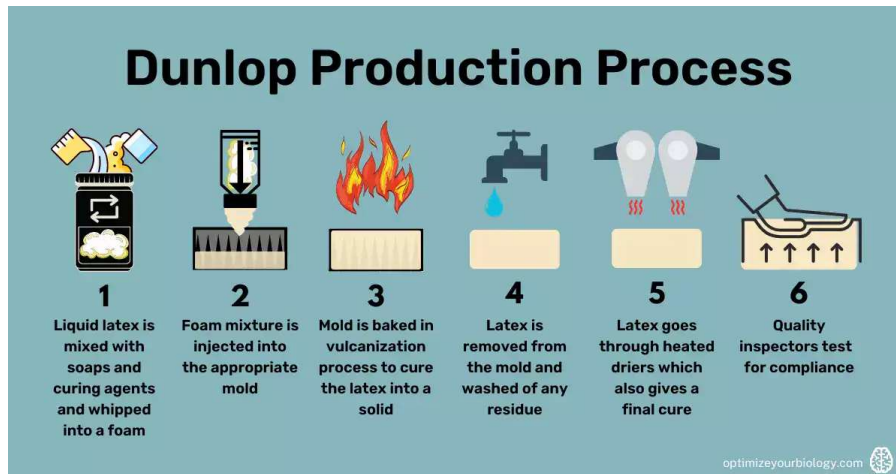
Dunlop Production Process

1
Liquid latex is mixed with soaps and curing agents and whipped into a foam

2
Foam mixture is injected into the appropriate mold

3
Mold is baked in vulcanization process to cure the latex into a solid

4
Latex is removed from the mold and washed of any residue

5
Latex goes through heated driers which also gives a final cure

6
Quality inspectors test for compliance

optimizeyourbiology.com